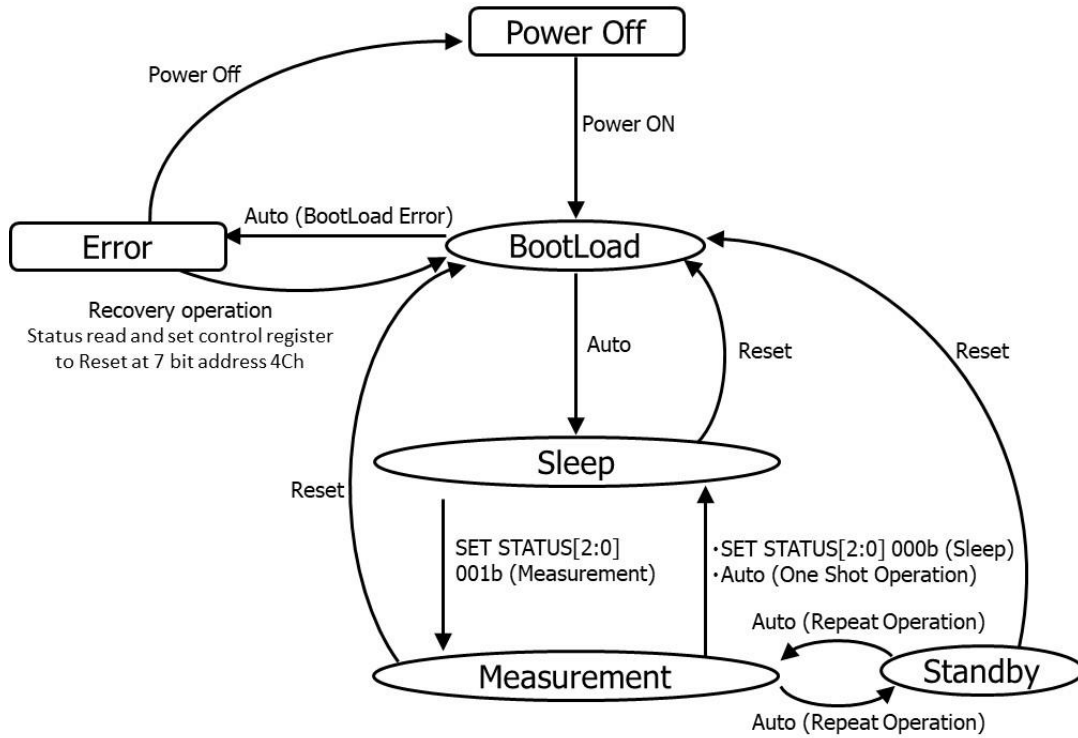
Power Off

Power Off

Power ON

Auto (BootLoad Error)

Error

BootLoad

Recovery operation
Status read and set control register to Reset at 7 bit address 4Ch

Auto

Reset

Reset

Sleep

Reset

SET STATUS[2:0]
001b (Measurement)

・SET STATUS[2:0] 000b (Sleep)
・Auto (One Shot Operation)

Auto (Repeat Operation)

Measurement

Standby

Auto (Repeat Operation)